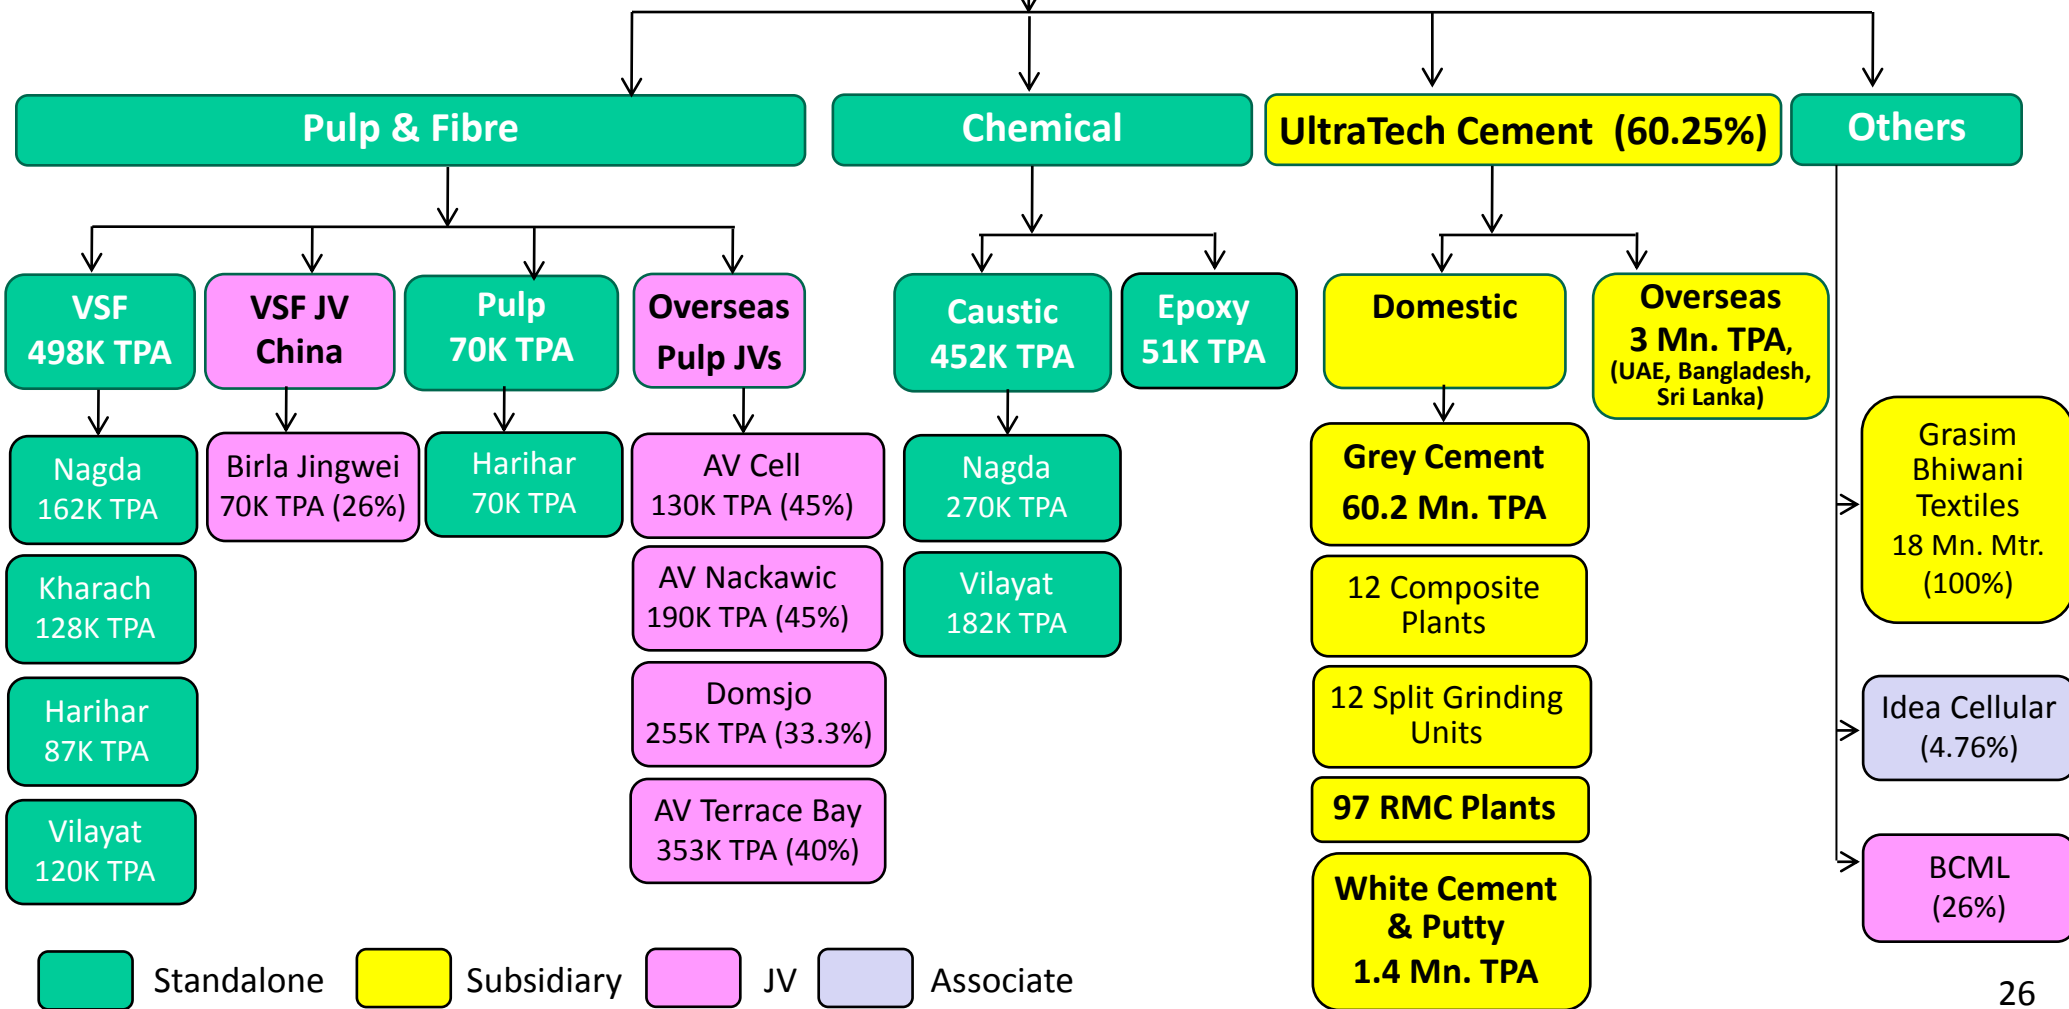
Pulp & Fibre

Chemical

UltraTech Cement (60.25%)

Others

VSF
498K TPA

VSF JV
China

Pulp
70K TPA

Overseas
Pulp JVs

Caustic
452K TPA

Epoxy
51K TPA

Domestic

Overseas
3 Mn. TPA,
(UAE, Bangladesh, Sri Lanka)

Nagda
162K TPA

Kharach
128K TPA

Harihar
87K TPA

Vilayat
120K TPA

Birla Jingwei
70K TPA (26%)

Harihar
70K TPA

AV Cell
130K TPA (45%)

AV Nackawic
190K TPA (45%)

Domsjo
255K TPA (33.3%)

AV Terrace Bay
353K TPA (40%)

Nagda
270K TPA

Vilayat
182K TPA

Grey Cement
60.2 Mn. TPA

12 Composite Plants

12 Split Grinding Units

97 RMC Plants

White Cement & Putty
1.4 Mn. TPA

Grasim Bhiwani Textiles
18 Mn. Mtr.
(100%)

Idea Cellular
(4.76%)

BCML
(26%)

Standalone Subsidiary JV Associate

26